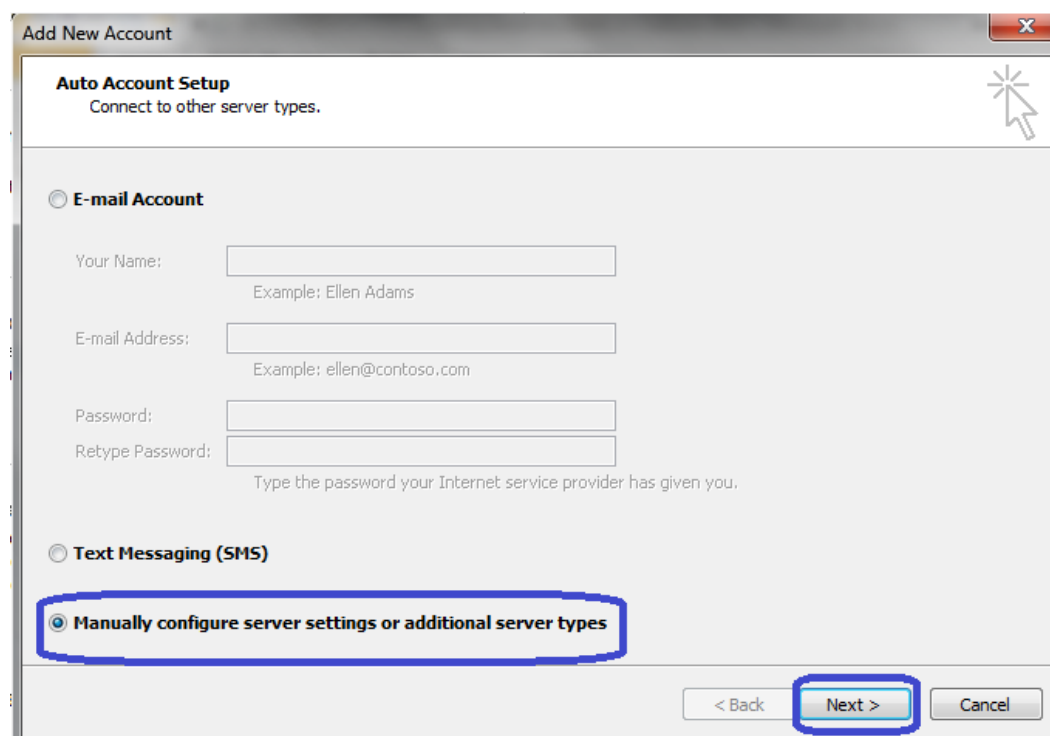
Add New Account

Auto Account Setup
Connect to other server types.

E-mail Account

Your Name:
Example: Ellen Adams

E-mail Address:
Example: ellen@contoso.com

Password:
Retype Password:
Type the password your Internet service provider has given you.

Text Messaging (SMS)

Manually configure server settings or additional server types

< Back
Next >
Cancel